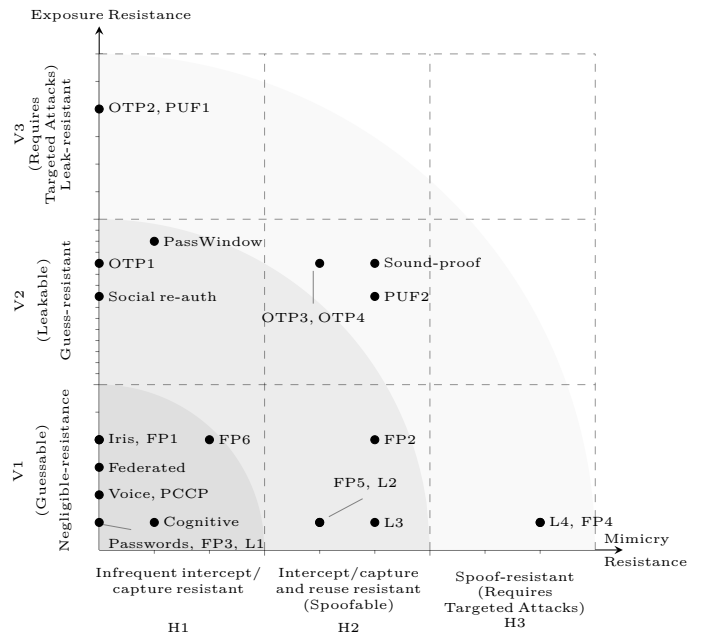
Exposure Resistance

V3
(Requires
Targeted Attacks)
Leak-resistant

V2
(Leakable)
Guess-resistant

V1
(Guessable)
Negligible-resistance

OTP2, PUF1

PassWindow

OTP1

Sound-proof

Social re-auth

PUF2

OTP3, OTP4

Iris, FP1

FP6

FP2

Federated

FP5, L2

Voice, PCCP

Cognitive

L3

L4, FP4

Passwords, FP3, L1

Mimicry
Resistance

Infrequent intercept/
capture resistant

H1

Intercept/capture
and reuse resistant
(Spoofable)

H2

Spoof-resistant
(Requires
Targeted Attacks)
H3